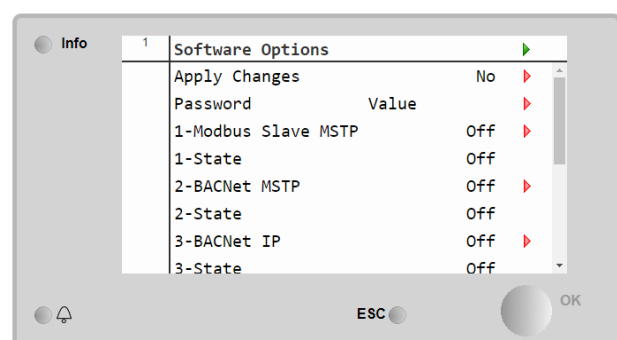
Info

1

Software Options

| Apply Changes | No |
|---|---|
| Password | Value |
| 1-Modbus Slave MSTP | Off |
| 1-State | Off |
| 2-BACNet MSTP | Off |
| 2-State | Off |
| 3-BACNet IP | Off |
| 3-State | Off |

ESC

OK